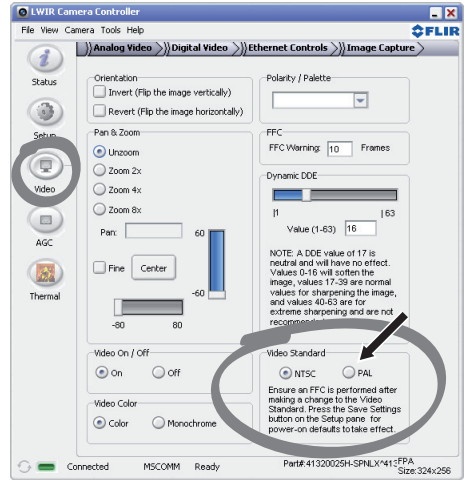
LWIR Camera Controller
File View Camera Tools Help
FLIR
Analog Video
Digital Video
Ethernet Controls
Image Capture
Status
Setup
Video
AGC
Thermal
Orientation
Invert (Flip the image vertically)
Revert (Flip the image horizontally)
Polarity / Palette
Pan & Zoom
Unzoom
Zoom 2x
Zoom 4x
Zoom 8x
Pan:
60
Fine
Center
-60
-80
80
FFC
FFC Warning: 10 Frames
Dynamic DDE
|1
| 63
Value (1-63) 16
NOTE: A DDE value of 17 is neutral and will have no effect. Values 0-16 will soften the image, values 17-39 are normal values for sharpening the image, and values 40-63 are for extreme sharpening and are not recommen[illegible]
Video On / Off
On
Off
Video Standard
NTSC
PAL
Ensure an FFC is performed after making a change to the Video Standard. Press the Save Settings button on the Setup pane for power-on defaults to take effect.
Video Color
Color
Monochrome
Connected
M5COMM
Ready
Part#:41320025H-SPNLX*41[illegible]
FPA Size:324x256